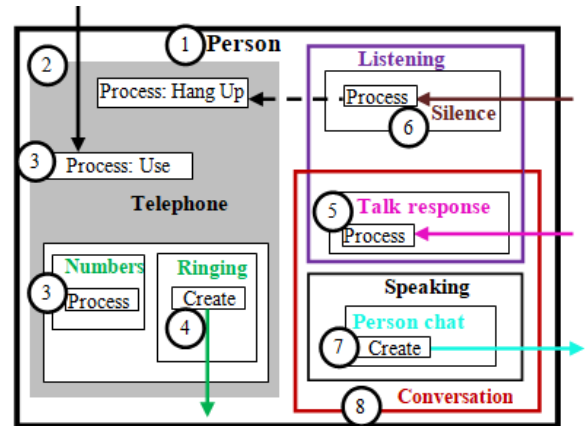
1 Person

2

Process: Hang Up

3 Process: Use

Telephone

Numbers

3 Process

Ringing

Create

4

Listening

Process

6 Silence

5 Talk response

Process

Speaking

Person chat

7 Create

8 Conversation